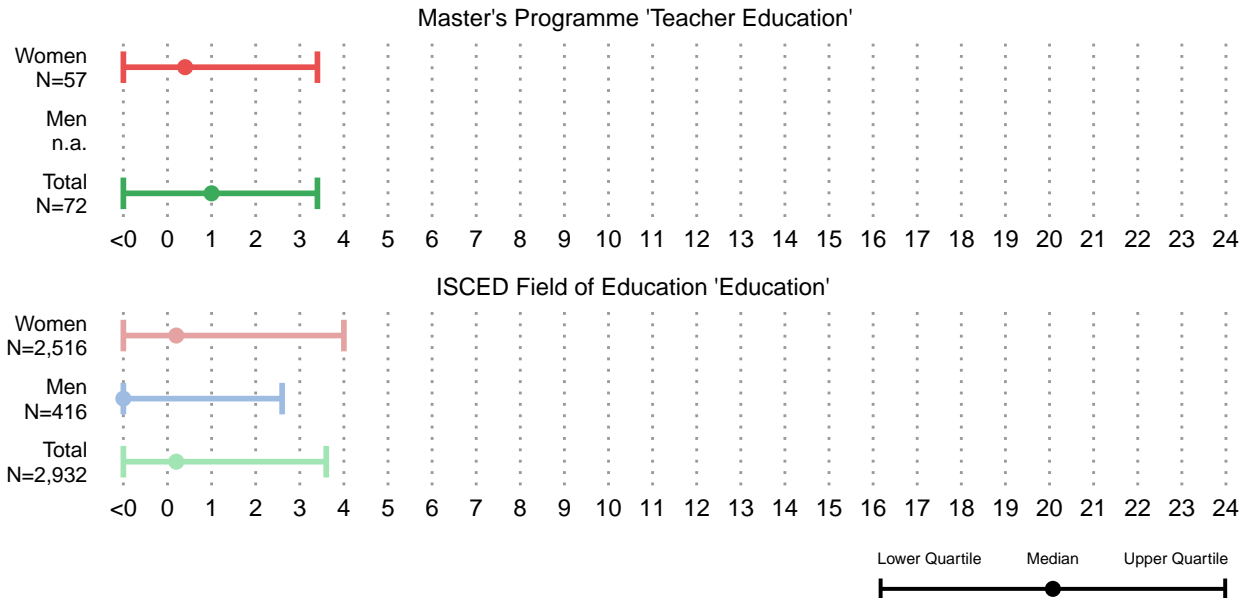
Master's Programme 'Teacher Education'

Women
N=57

Men
n.a.

Total
N=72

<0 0 1 2 3 4 5 6 7 8 9 10 11 12 13 14 15 16 17 18 19 20 21 22 23 24

ISCED Field of Education 'Education'

Women
N=2,516

Men
N=416

Total
N=2,932

<0 0 1 2 3 4 5 6 7 8 9 10 11 12 13 14 15 16 17 18 19 20 21 22 23 24

Lower Quartile Median Upper Quartile